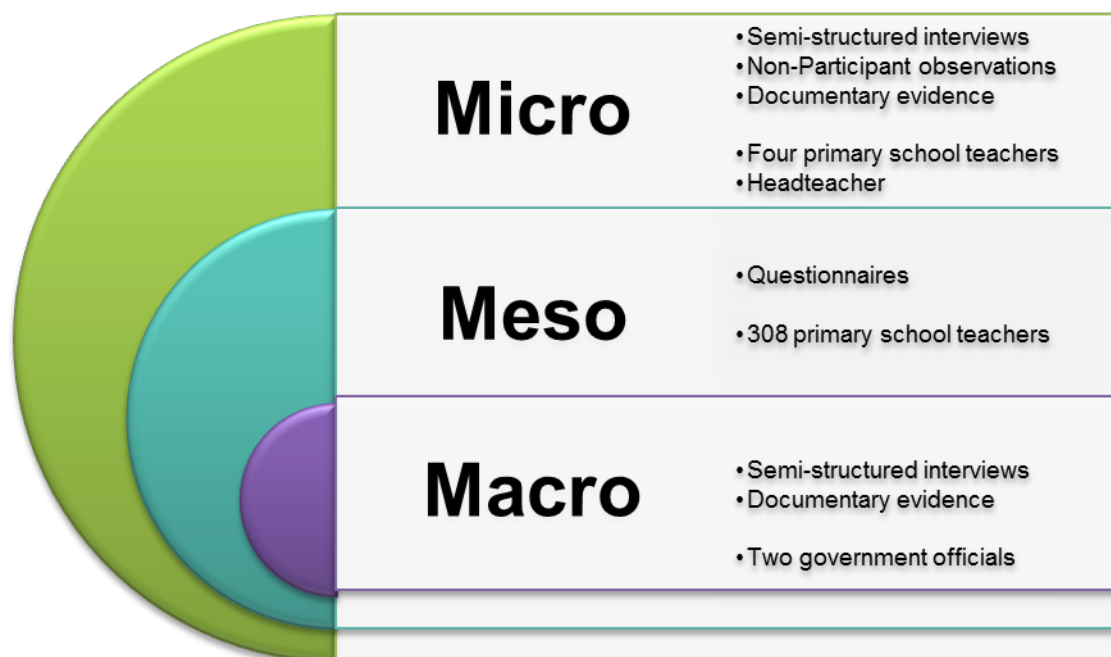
Micro

• Semi-structured interviews
• Non-Participant observations
• Documentary evidence

• Four primary school teachers
• Headteacher

Meso

• Questionnaires

• 308 primary school teachers

Macro

• Semi-structured interviews
• Documentary evidence

• Two government officials